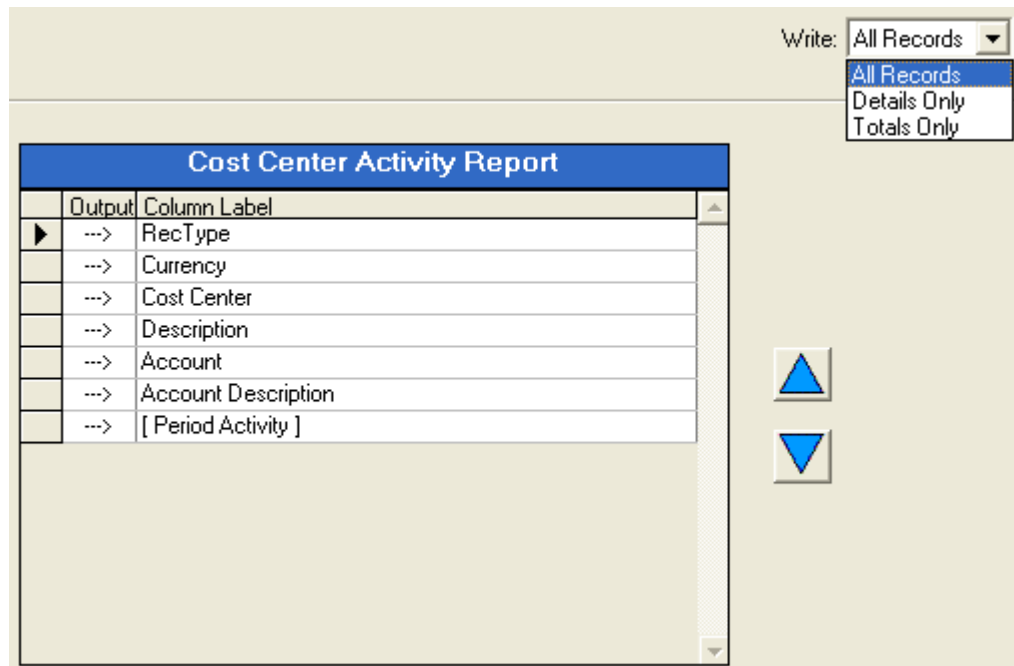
Write: All Records

All Records
Details Only
Totals Only

Cost Center Activity Report

| Output | Column Label |
|---|---|
| ---> | RecType |
| ---> | Currency |
| ---> | Cost Center |
| ---> | Description |
| ---> | Account |
| ---> | Account Description |
| ---> | [ Period Activity ] |